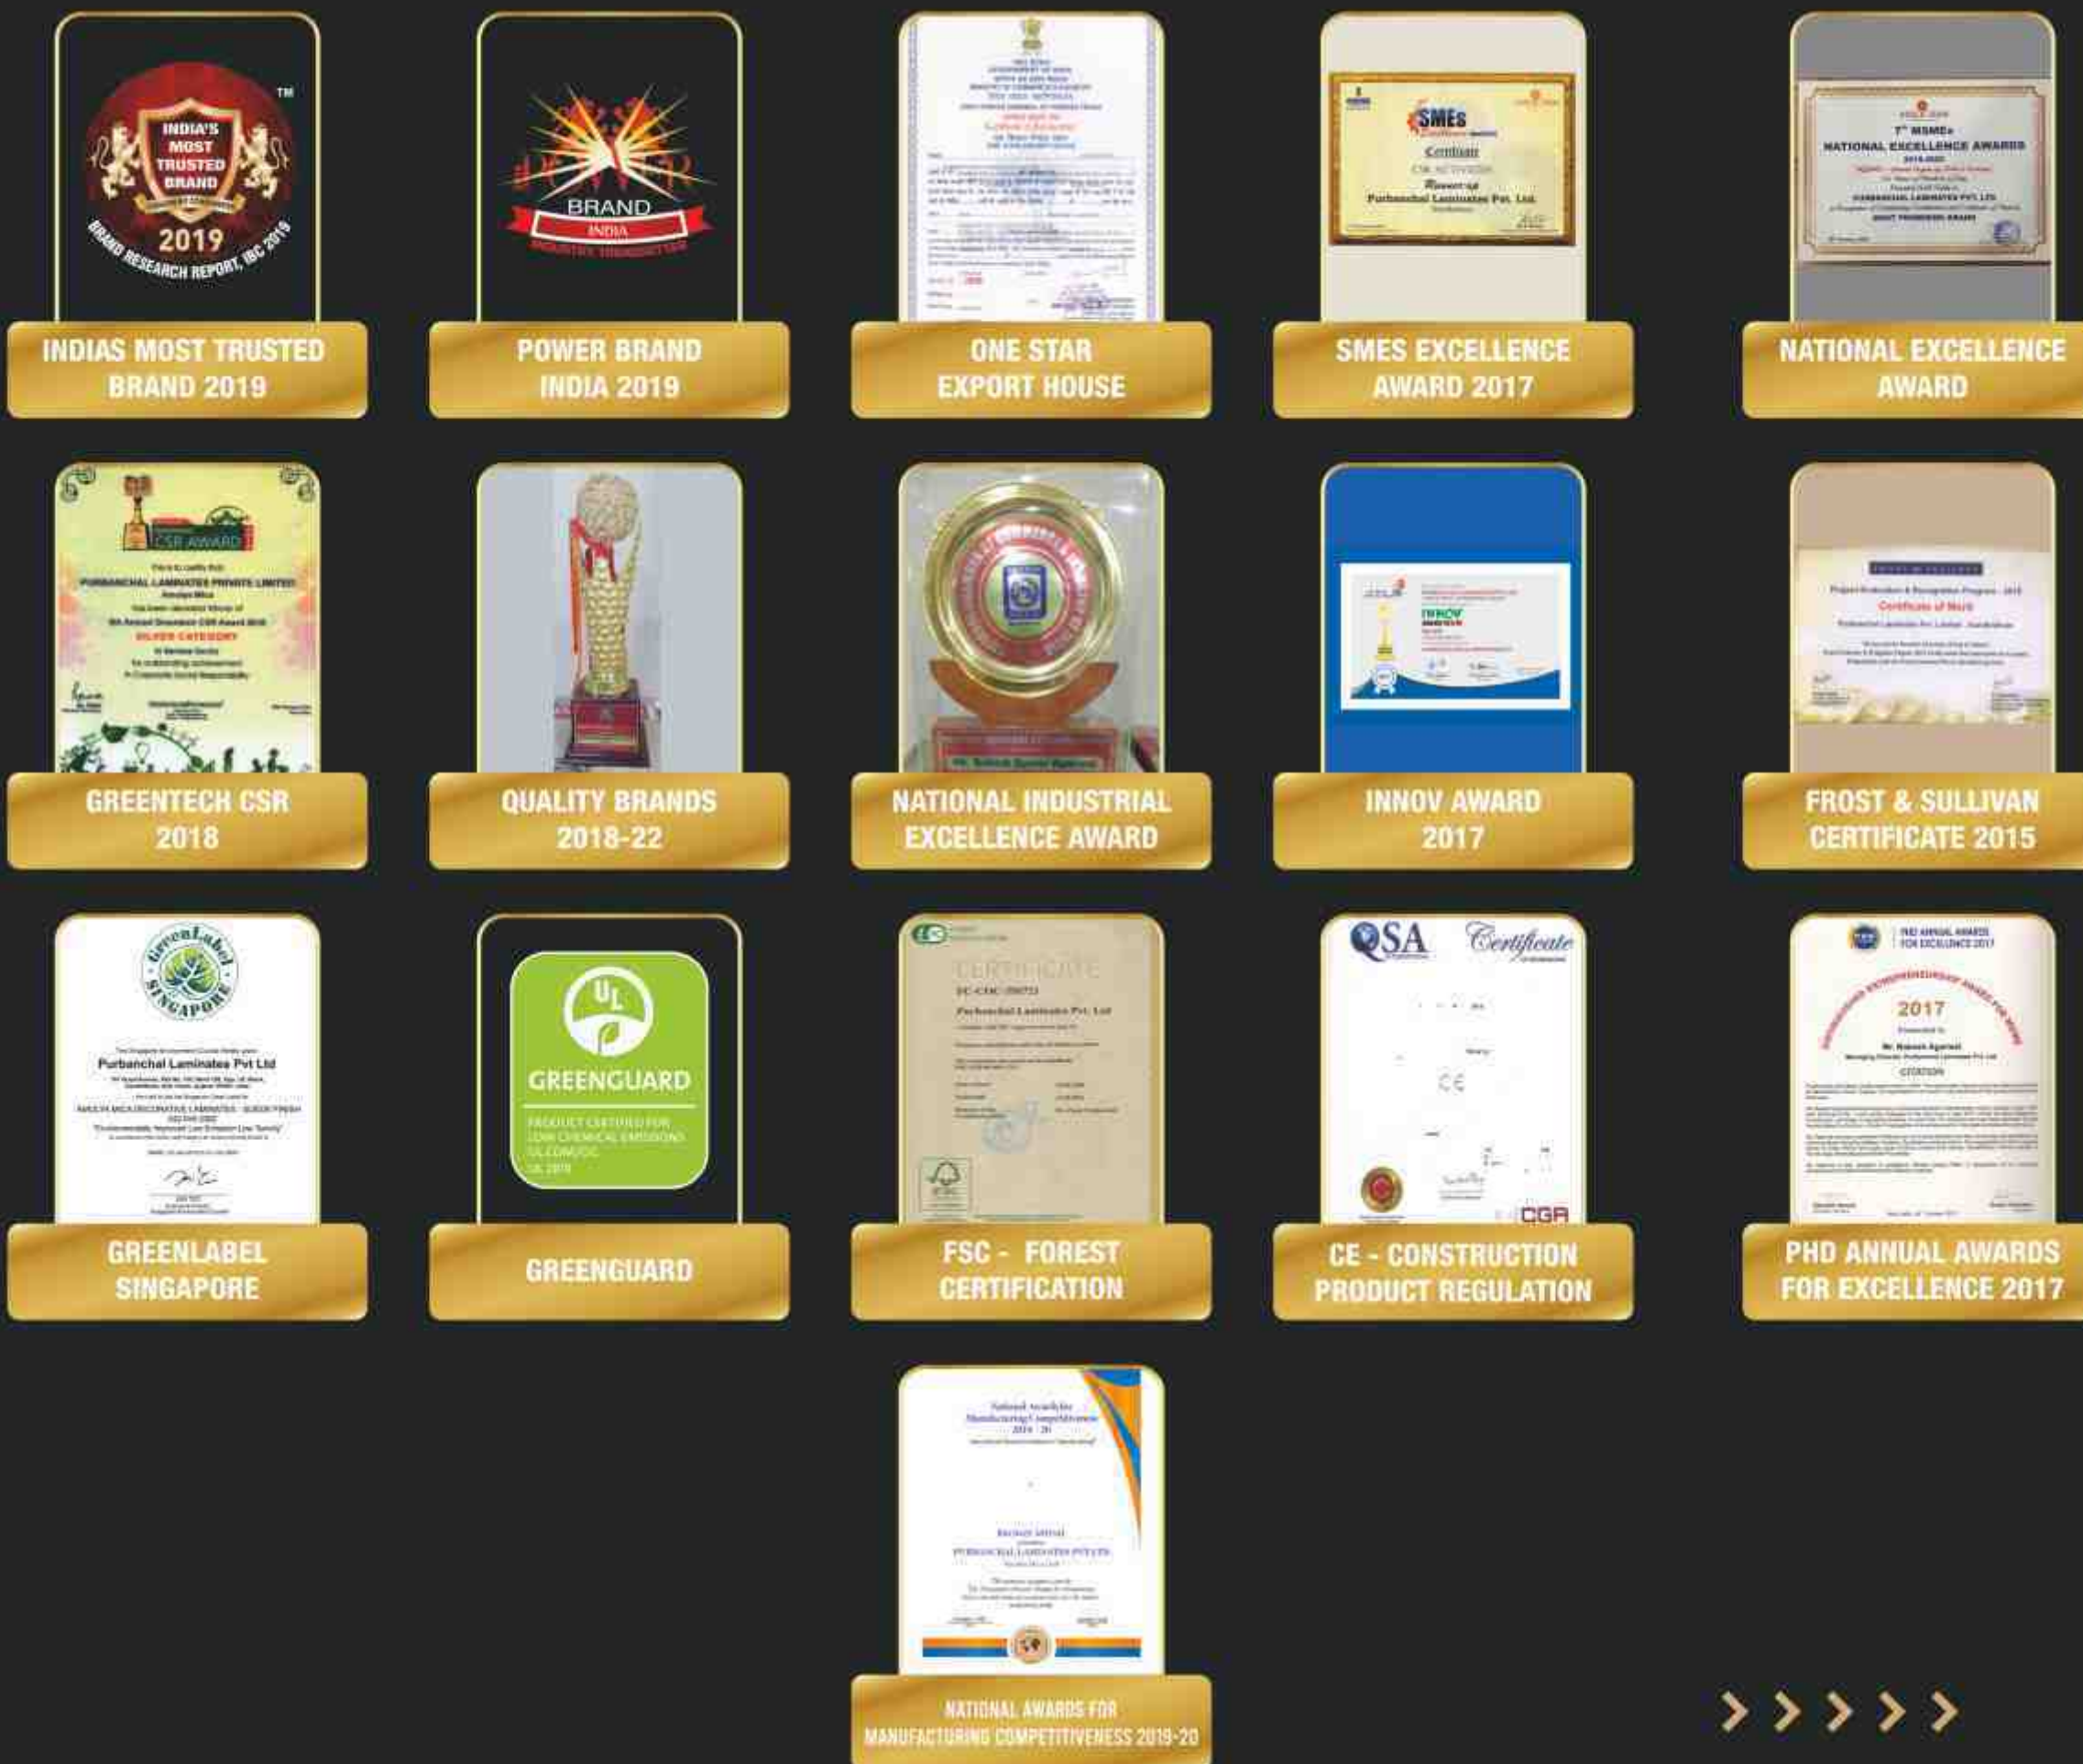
INDIA'S MOST TRUSTED BRAND
2019
BRAND RESEARCH REPORT, IBC 2019
TM

INDIAS MOST TRUSTED BRAND 2019

BRAND
INDIA

POWER BRAND INDIA 2019

ONE STAR EXPORT HOUSE

SMEs
Certificate
Purbanchal Laminates Pvt. Ltd.

SMES EXCELLENCE AWARD 2017

7th MSMEs
NATIONAL EXCELLENCE AWARDS
PURBANCHAL LAMINATES PVT LTD

NATIONAL EXCELLENCE AWARD

CSR AWARD
PURBANCHAL LAMINATES PRIVATE LIMITED
SILVER CATEGORY

GREENTECH CSR 2018

QUALITY BRANDS 2018-22

NATIONAL INDUSTRIAL EXCELLENCE AWARD

INNOV

INNOV AWARD 2017

Certificate of Merit

FROST & SULLIVAN CERTIFICATE 2015

GreenLabel
SINGAPORE
Purbanchal Laminates Pvt Ltd

GREENLABEL SINGAPORE

UL
GREENGUARD
PRODUCT CERTIFIED FOR LOW CHEMICAL EMISSIONS
UL.COM/GG
UL 2818

GREENGUARD

CERTIFICATE
Purbanchal Laminates Pvt. Ltd

FSC - FOREST CERTIFICATION

QSA
Certificate
CE
CGA

CE - CONSTRUCTION PRODUCT REGULATION

PHD ANNUAL AWARDS FOR EXCELLENCE 2017
2017
CITATION

PHD ANNUAL AWARDS FOR EXCELLENCE 2017

PURBANCHAL LAMINATES PVT LTD

NATIONAL AWARDS FOR MANUFACTURING COMPETITIVENESS 2019-20

> > > > >